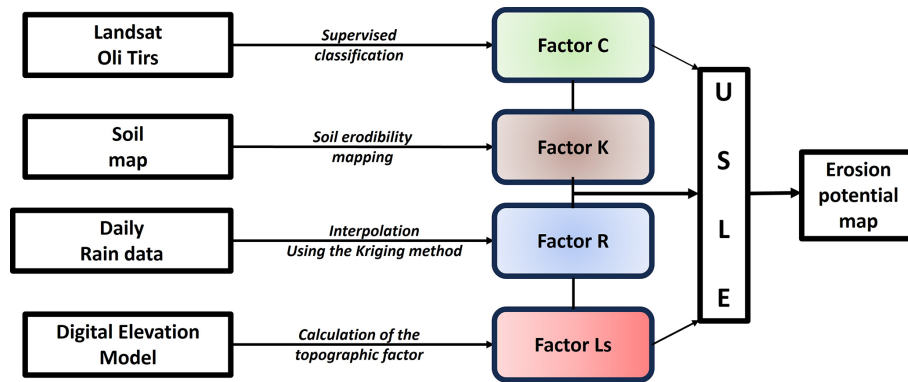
Landsat Oli Tirs

Supervised classification

Factor C

Soil map

Soil erodibility mapping

Factor K

Daily Rain data

Interpolation Using the Kriging method

Factor R

Digital Elevation Model

Calculation of the topographic factor

Factor Ls

U S L E

Erosion potential map